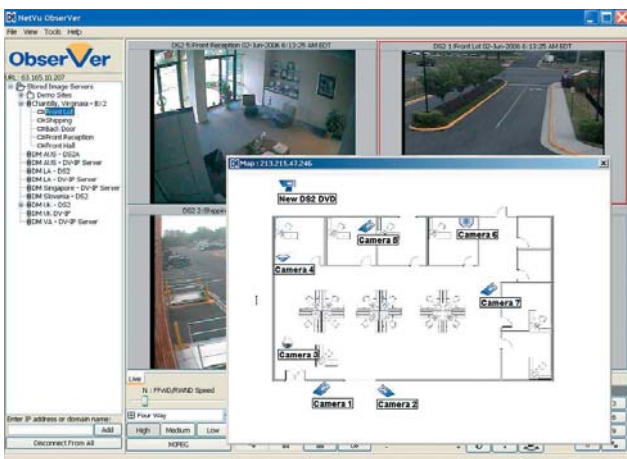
NetVu ObserVer

File View Tools Help

ObserVer

URL 63.165.10.207

Stored Image Servers
Demo Sites
Chantilly, Virginia - E/2
Front Lot
Shipping
Back Door
Front Reception
Front Hall
DM AUS - DS2A
DM AUS - DV-IP Server
DM LA - DS2
DM LA - DV-IP Server
DM Singapore - DV-IP Server
DM Slovenia - DS2
DM UK - DS2
DM UK DV-IP
DM VA - DV-IP Server

DS2 5 Front Reception 02-Jun-2006 6:13:25 AM EDT

DS2 1 Front Lot 02-Jun-2006 6:13:25 AM EDT

DS2 2 Shipping

Map : 213.215.47.246

New DS2 DVD
Camera 8
Camera 6
Camera 4
Camera 7
Camera 3
Camera 1
Camera 2

Live
N : FFWD/RWND Speed
Four Way
High
Medium
Low
MJPEG

Enter IP address or domain name:
Add
Disconnect From All